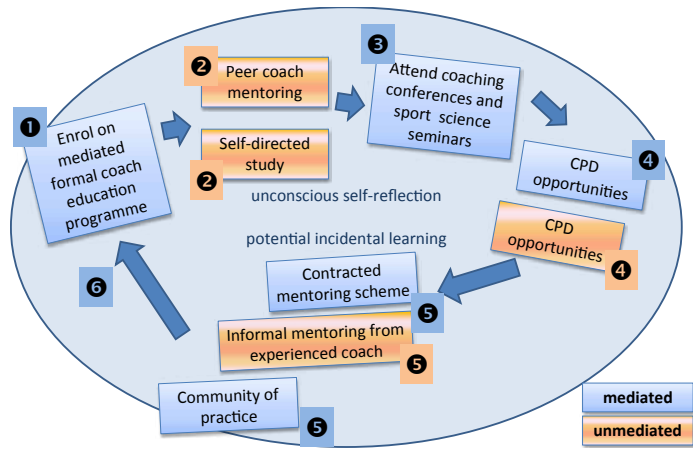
❶
Enrol on mediated formal coach education programme

❷ Peer coach mentoring

Self-directed study ❷

❸ Attend coaching conferences and sport science seminars

CPD opportunities ❹

unconscious self-reflection

potential incidental learning

CPD opportunities ❹

Contracted mentoring scheme ❺

Informal mentoring from experienced coach ❺

❻

Community of practice ❺

mediated

unmediated